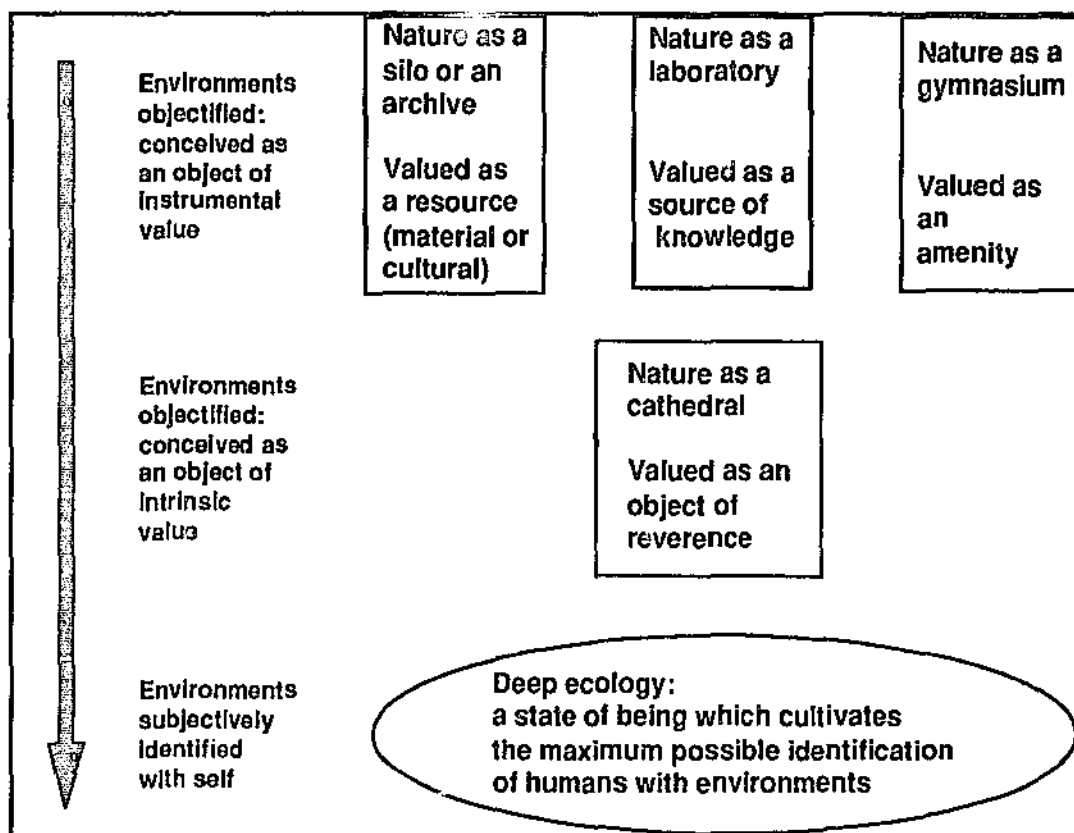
Environments objectified: conceived as an object of instrumental value

Nature as a silo or an archive

Valued as a resource (material or cultural)

Nature as a laboratory

Valued as a source of knowledge

Nature as a gymnasium

Valued as an amenity

Environments objectified: conceived as an object of intrinsic value

Nature as a cathedral

Valued as an object of reverence

Environments subjectively identified with self

Deep ecology: a state of being which cultivates the maximum possible identification of humans with environments